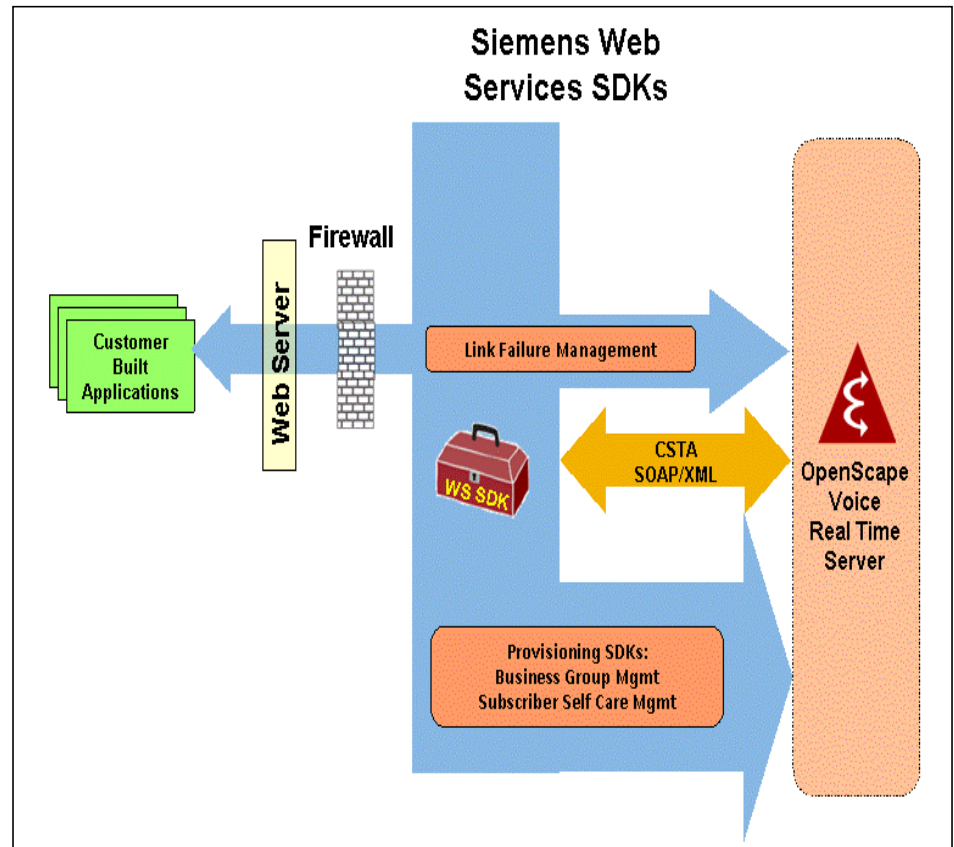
Siemens Web Services SDKs

Firewall

Customer Built Applications

Web Server

Link Failure Management

WS SDK

CSTA SOAP/XML

OpenScape Voice Real Time Server

Provisioning SDKs:
Business Group Mgmt
Subscriber Self Care Mgmt